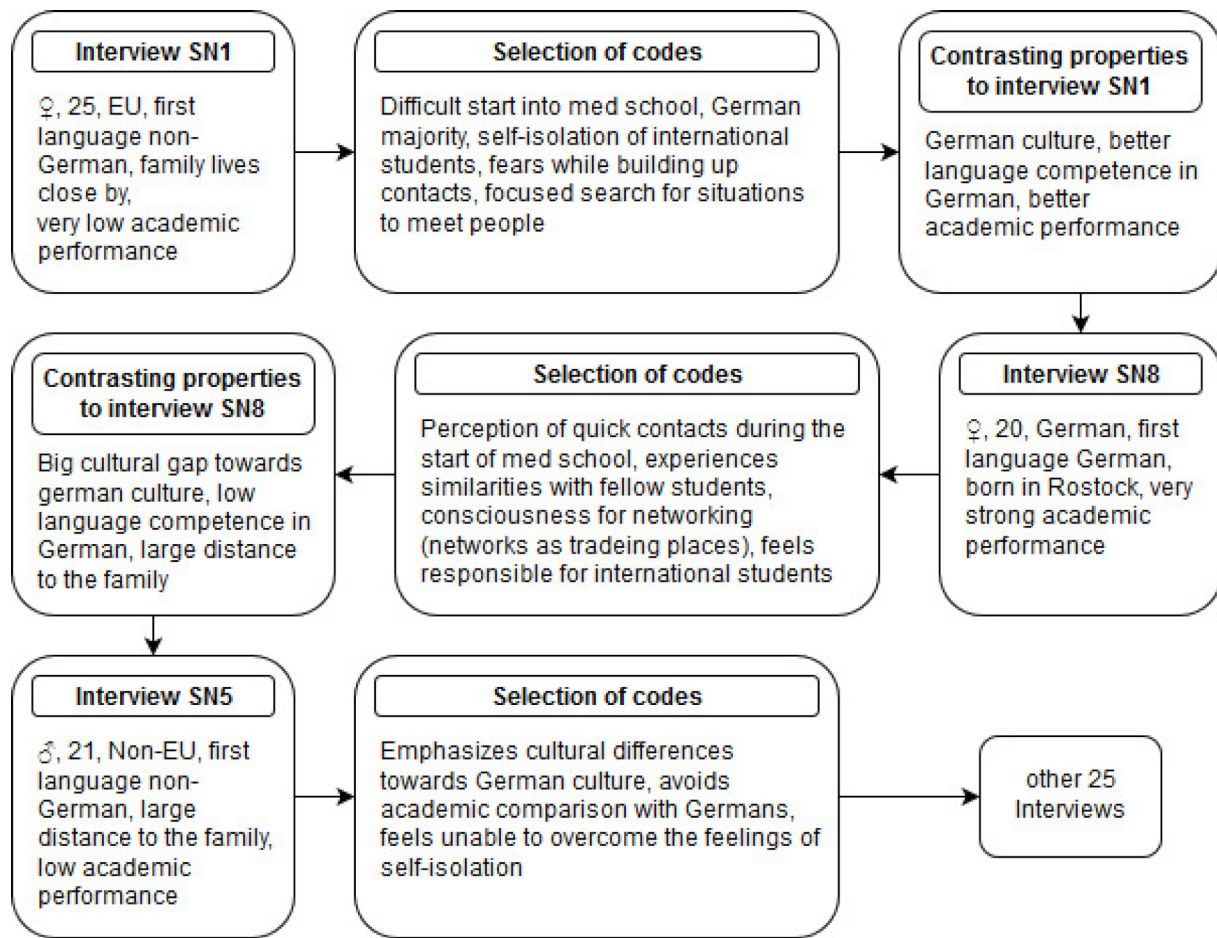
Interview SN1

♀, 25, EU, first language non-German, family lives close by, very low academic performance

Selection of codes

Difficult start into med school, German majority, self-isolation of international students, fears while building up contacts, focused search for situations to meet people

Contrasting properties to interview SN1

German culture, better language competence in German, better academic performance

Interview SN8

♀, 20, German, first language German, born in Rostock, very strong academic performance

Selection of codes

Perception of quick contacts during the start of med school, experiences similarities with fellow students, consciousness for networking (networks as tradeing places), feels responsible for international students

Contrasting properties to interview SN8

Big cultural gap towards german culture, low language competence in German, large distance to the family

Interview SN5

♂, 21, Non-EU, first language non-German, large distance to the family, low academic performance

Selection of codes

Emphasizes cultural differences towards German culture, avoids academic comparison with Germans, feels unable to overcome the feelings of self-isolation

other 25 Interviews